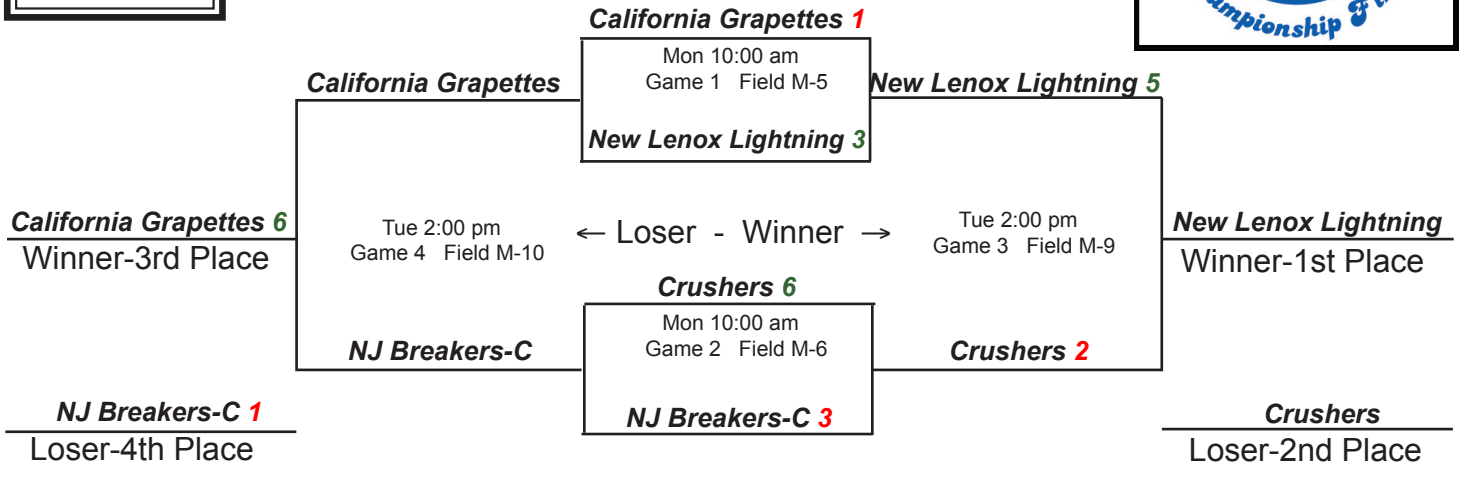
California Grapettes 1
Mon 10:00 am
Game 1 Field M-5
New Lenox Lightning 3

California Grapettes
New Lenox Lightning 5

California Grapettes 6
Winner-3rd Place

Tue 2:00 pm
Game 4 Field M-10

← Loser - Winner →

Tue 2:00 pm
Game 3 Field M-9

New Lenox Lightning
Winner-1st Place

Crushers 6
Mon 10:00 am
Game 2 Field M-6
NJ Breakers-C 3

NJ Breakers-C
Crushers 2

NJ Breakers-C 1
Loser-4th Place

Crushers
Loser-2nd Place

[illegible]mpionship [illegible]